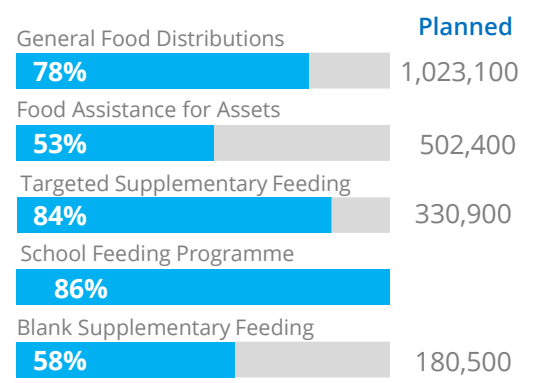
Planned

General Food Distributions
78%
1,023,100

Food Assistance for Assets
53%
502,400

Targeted Supplementary Feeding
84%
330,900

School Feeding Programme
86%

Blank Supplementary Feeding
58%
180,500